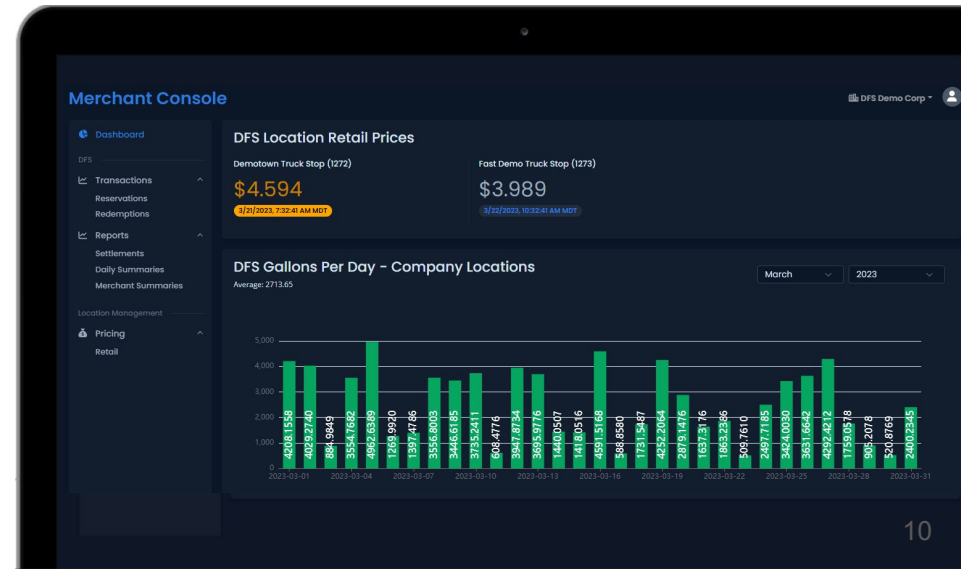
Merchant Console

DFS Demo Corp

Dashboard

DFS

Transactions

Reservations

Redemptions

Reports

Settlements

Daily Summaries

Merchant Summaries

Location Management

Pricing

Retail

DFS Location Retail Prices

Demotown Truck Stop (1272)

$4.594

3/21/2023, 7:32:41 AM MDT

Fast Demo Truck Stop (1273)

$3.989

3/22/2023, 10:32:41 AM MDT

DFS Gallons Per Day - Company Locations

Average: 2713.65

March

2023

5,000
4,000
3,000
2,000
1,000
0

4208.1558
4029.2740
884.9849
3554.7682
4962.6389
1269.9920
1397.4786
3556.8003
3446.6185
3735.2411
608.4776
3947.8734
3695.9776
1440.0507
1418.0516
4591.5168
588.8580
1731.5487
4252.2064
2879.1476
1637.3176
1863.2386
509.7610
2497.7185
3424.0030
3631.6642
4292.4212
1759.0578
905.2078
520.8769
2400.2345

2023-03-01
2023-03-04
2023-03-07
2023-03-10
2023-03-13
2023-03-16
2023-03-19
2023-03-22
2023-03-25
2023-03-28
2023-03-31

10